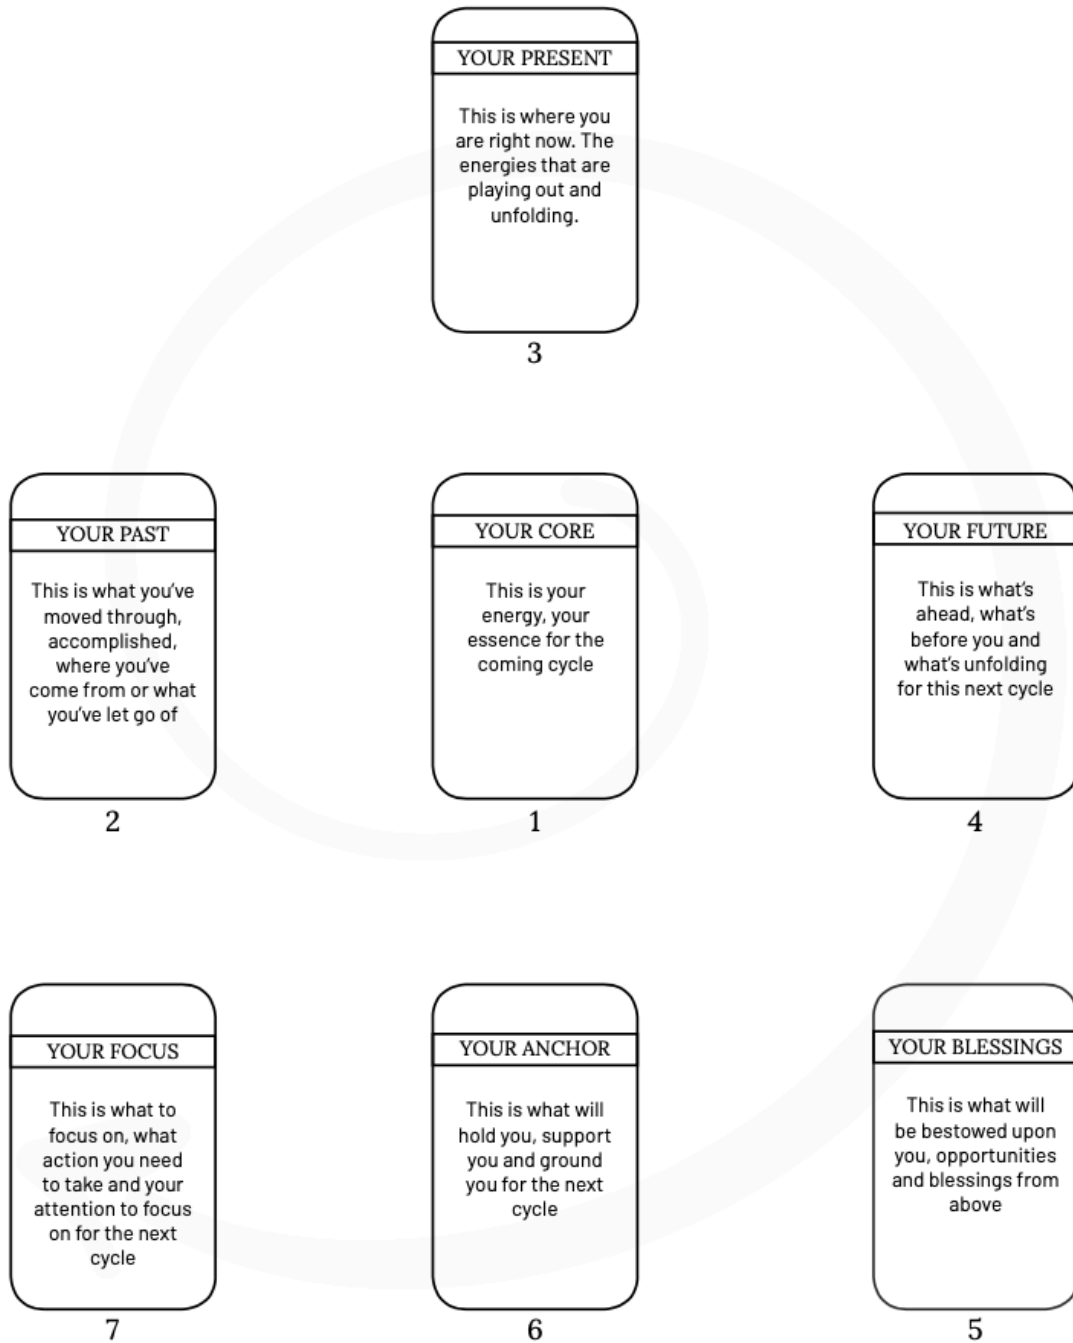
YOUR PRESENT

This is where you are right now. The energies that are playing out and unfolding.

3

YOUR PAST

This is what you've moved through, accomplished, where you've come from or what you've let go of

2

YOUR CORE

This is your energy, your essence for the coming cycle

1

YOUR FUTURE

This is what's ahead, what's before you and what's unfolding for this next cycle

4

YOUR FOCUS

This is what to focus on, what action you need to take and your attention to focus on for the next cycle

7

YOUR ANCHOR

This is what will hold you, support you and ground you for the next cycle

6

YOUR BLESSINGS

This is what will be bestowed upon you, opportunities and blessings from above

5